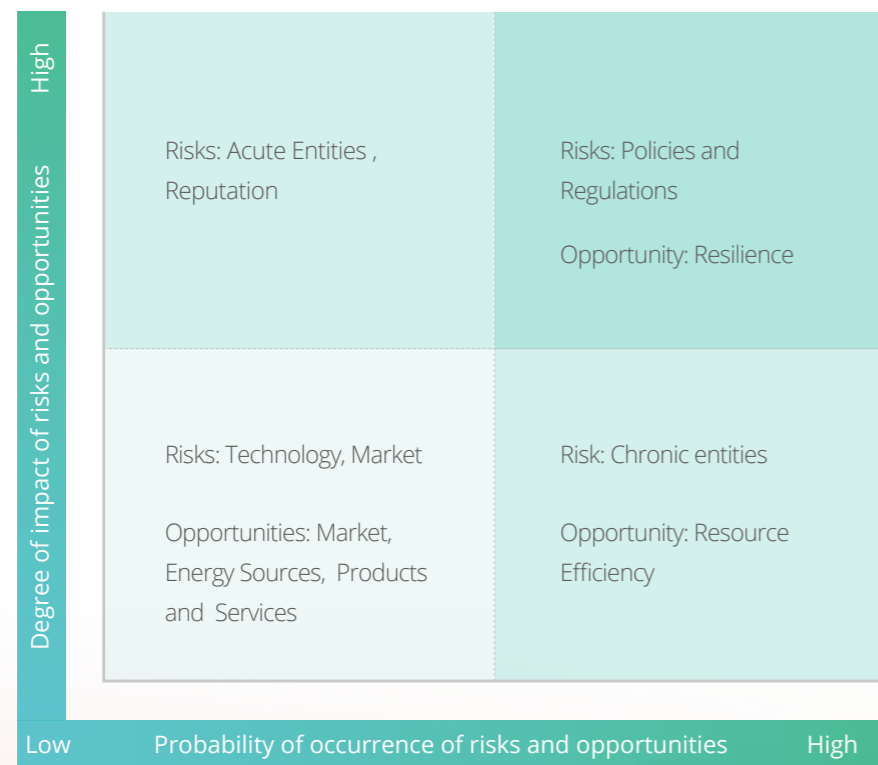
High

Degree of impact of risks and opportunities

Risks: Acute Entities , Reputation

Risks: Policies and Regulations

Opportunity: Resilience

Risks: Technology, Market

Opportunities: Market, Energy Sources, Products and Services

Risk: Chronic entities

Opportunity: Resource Efficiency

Low

Probability of occurrence of risks and opportunities

High